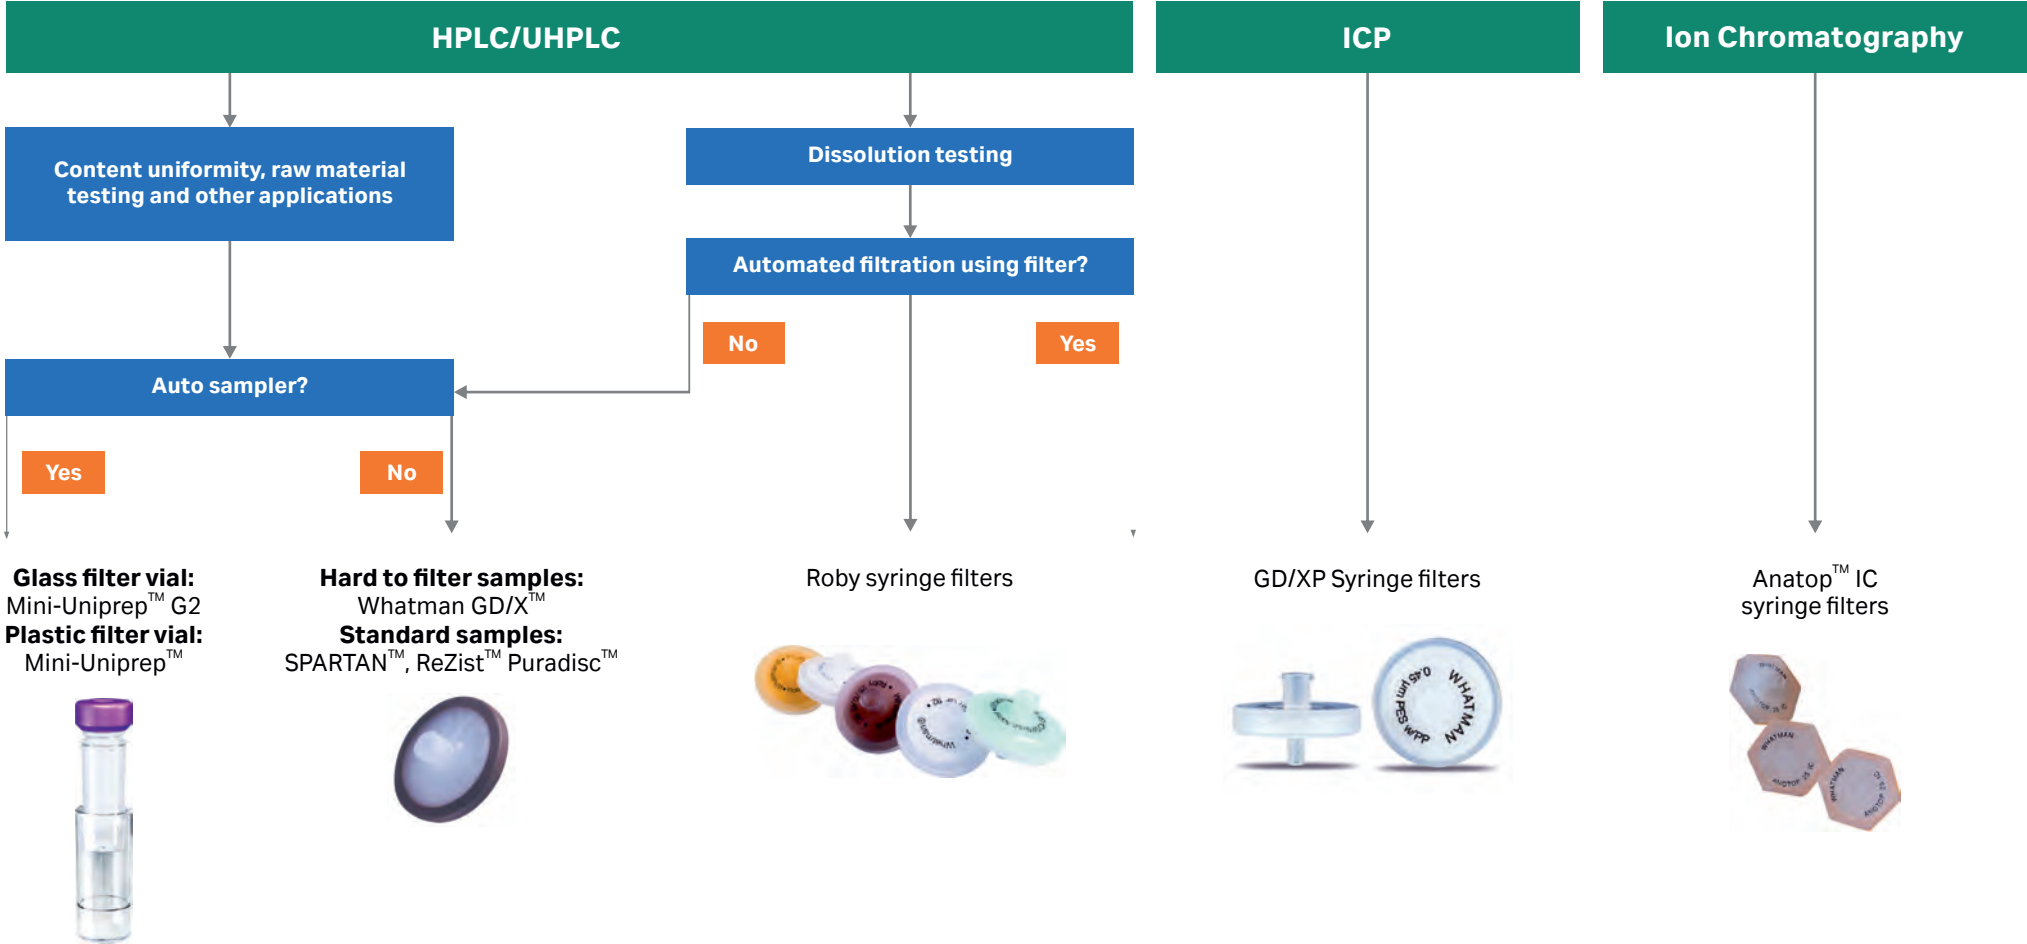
HPLC/UHPLC

ICP

Ion Chromatography

Content uniformity, raw material testing and other applications

Dissolution testing

Automated filtration using filter?

No

Yes

Auto sampler?

Yes

No

**Glass filter vial:**
Mini-Uniprep™ G2
**Plastic filter vial:**
Mini-Uniprep™

**Hard to filter samples:**
Whatman GD/X™
**Standard samples:**
SPARTAN™, ReZist™ Puradisc™

Roby syringe filters

GD/XP Syringe filters

Anatop™ IC syringe filters

0.45 µm PES wPP WHATMAN